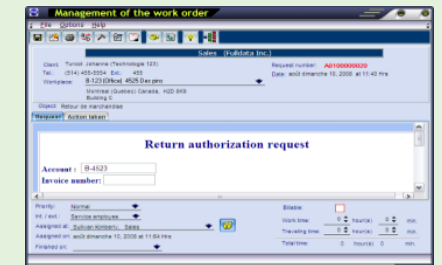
Management of the work order

File Options Help

Sales (Fulldata Inc.)

Client: Turcot Johanne (Technologie 123)
Tel.: (514) 455-5554 Ext.: 455
Workplace: B-123 (Office) 4525 Des pins
Montreal (Quebec) Canada, H2D 8K8
Building C

Request number: A01000000020
Date: août dimanche 10, 2008 at 11:43 Hrs

Object: Retour de marchandise

Request | Action taken

Return authorization request

Account : B-4523
Invoice number:

Priority: Normal
Int. / ext.: Service employee
Assigned at: Sullivan Kimberly, Sales
Assigned on: août dimanche 10, 2008 at 11:54 Hrs
Finished on:

Billable:
Work time: 0 hour(s) 0 min.
Traveling time: 0 hour(s) 0 min.
Total time: 0 hour(s) 0 min.